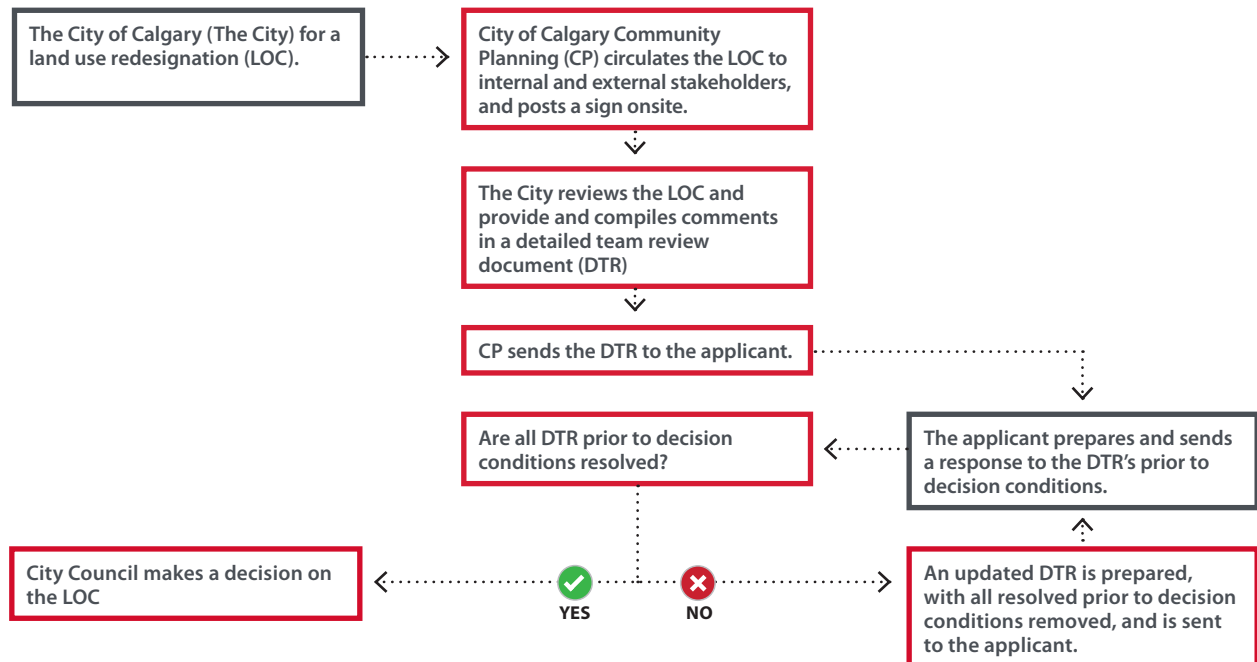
The City of Calgary (The City) for a land use redesignation (LOC).

City of Calgary Community Planning (CP) circulates the LOC to internal and external stakeholders, and posts a sign onsite.

The City reviews the LOC and provide and compiles comments in a detailed team review document (DTR)

CP sends the DTR to the applicant.

The applicant prepares and sends a response to the DTR's prior to decision conditions.

Are all DTR prior to decision conditions resolved?

City Council makes a decision on the LOC

YES

NO

An updated DTR is prepared, with all resolved prior to decision conditions removed, and is sent to the applicant.